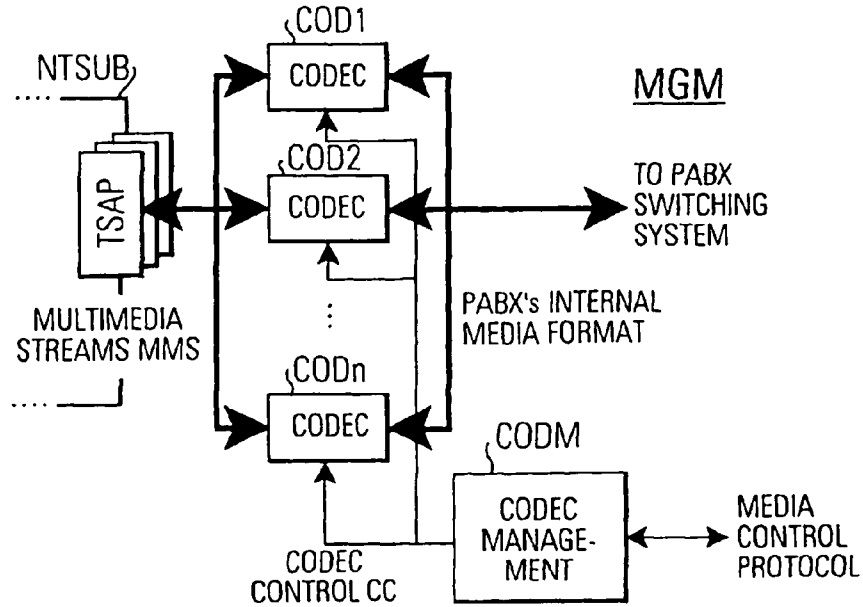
COD1

NTSUB

....

CODEC

MGM

COD2

TSAP

CODEC

TO PABX SWITCHING SYSTEM

PABX's INTERNAL MEDIA FORMAT

MULTIMEDIA STREAMS MMS

CODn

....

CODEC

CODM

CODEC MANAGEMENT

MEDIA CONTROL PROTOCOL

CODEC CONTROL CC